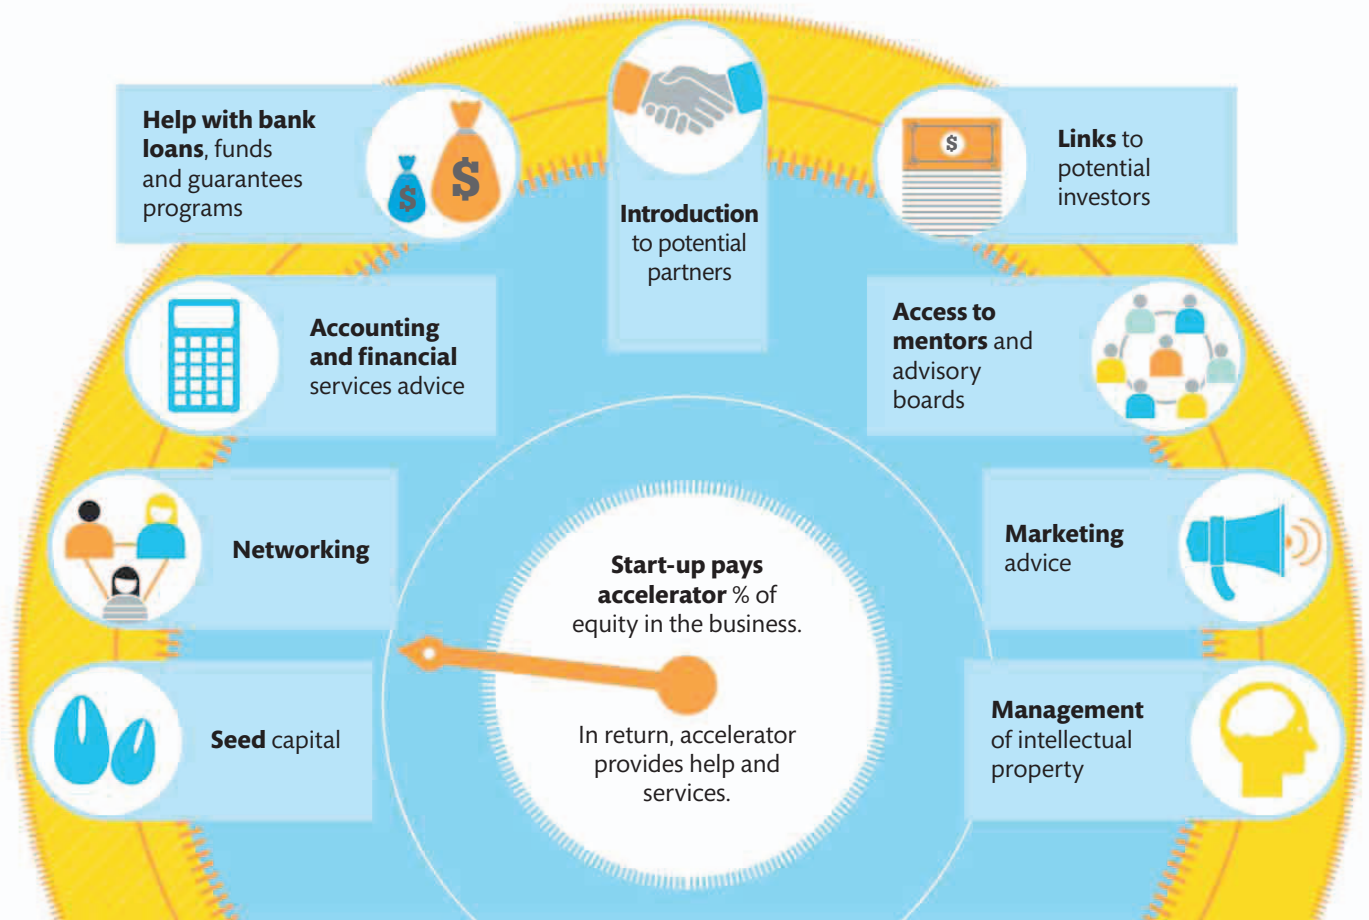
Help with bank loans, funds and guarantees programs

$

$

Introduction to potential partners

$

Links to potential investors

Accounting and financial services advice

Access to mentors and advisory boards

Networking

Marketing advice

Start-up pays accelerator % of equity in the business.

In return, accelerator provides help and services.

Seed capital

Management of intellectual property